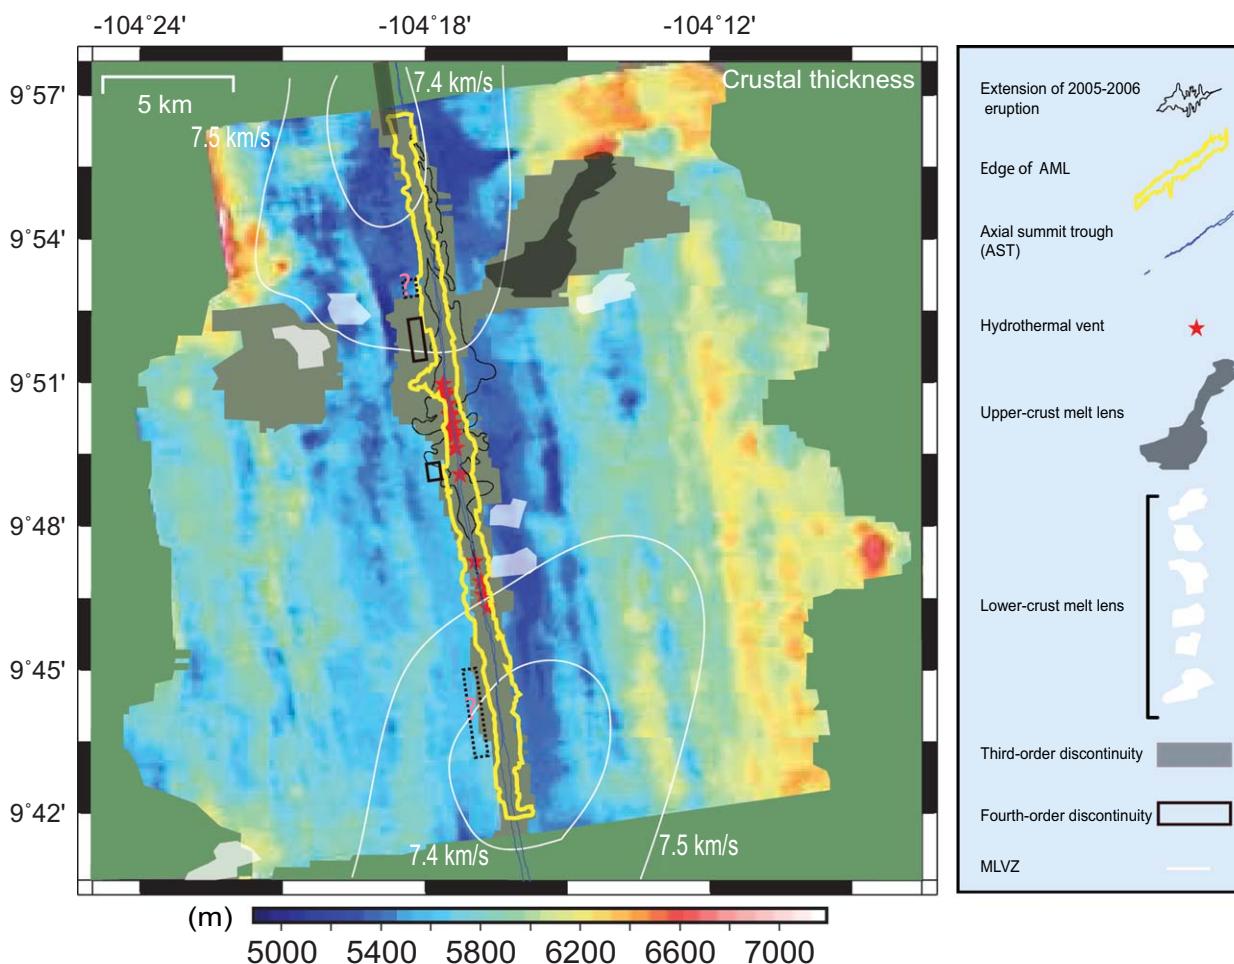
-104°24'
-104°18'
-104°12'

9°57'
9°54'
9°51'
9°48'
9°45'
9°42'

5 km
7.4 km/s
Crustal thickness
7.5 km/s
?
?
7.4 km/s
7.5 km/s

(m)
5000
5400
5800
6200
6600
7000

Extension of 2005-2006 eruption
Edge of AML
Axial summit trough (AST)
Hydrothermal vent
Upper-crust melt lens
Lower-crust melt lens
Third-order discontinuity
Fourth-order discontinuity
MLVZ